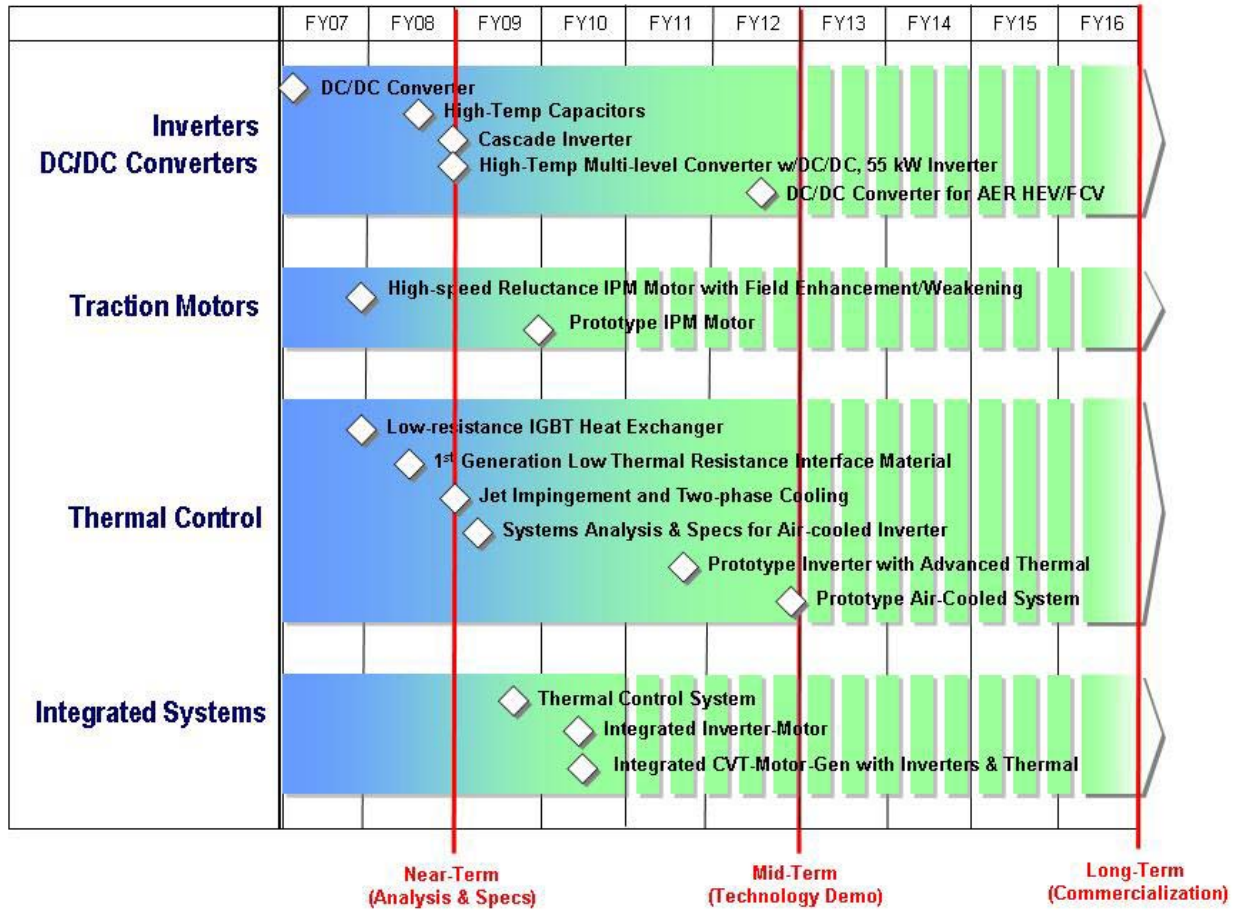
| | FY07 | FY08 | FY09 | FY10 | FY11 | FY12 | FY13 | FY14 | FY15 | FY16 |
|---|---|---|---|---|---|---|---|---|---|---|

Inverters DC/DC Converters

DC/DC Converter
High-Temp Capacitors
Cascade Inverter
High-Temp Multi-level Converter w/DC/DC, 55 kW Inverter
DC/DC Converter for AER HEV/FCV

Traction Motors

High-speed Reluctance IPM Motor with Field Enhancement/Weakening
Prototype IPM Motor

Thermal Control

Low-resistance IGBT Heat Exchanger
1$^{st}$ Generation Low Thermal Resistance Interface Material
Jet Impingement and Two-phase Cooling
Systems Analysis & Specs for Air-cooled Inverter
Prototype Inverter with Advanced Thermal
Prototype Air-Cooled System

Integrated Systems

Thermal Control System
Integrated Inverter-Motor
Integrated CVT-Motor-Gen with Inverters & Thermal

Near-Term (Analysis & Specs)

Mid-Term (Technology Demo)

Long-Term (Commercialization)